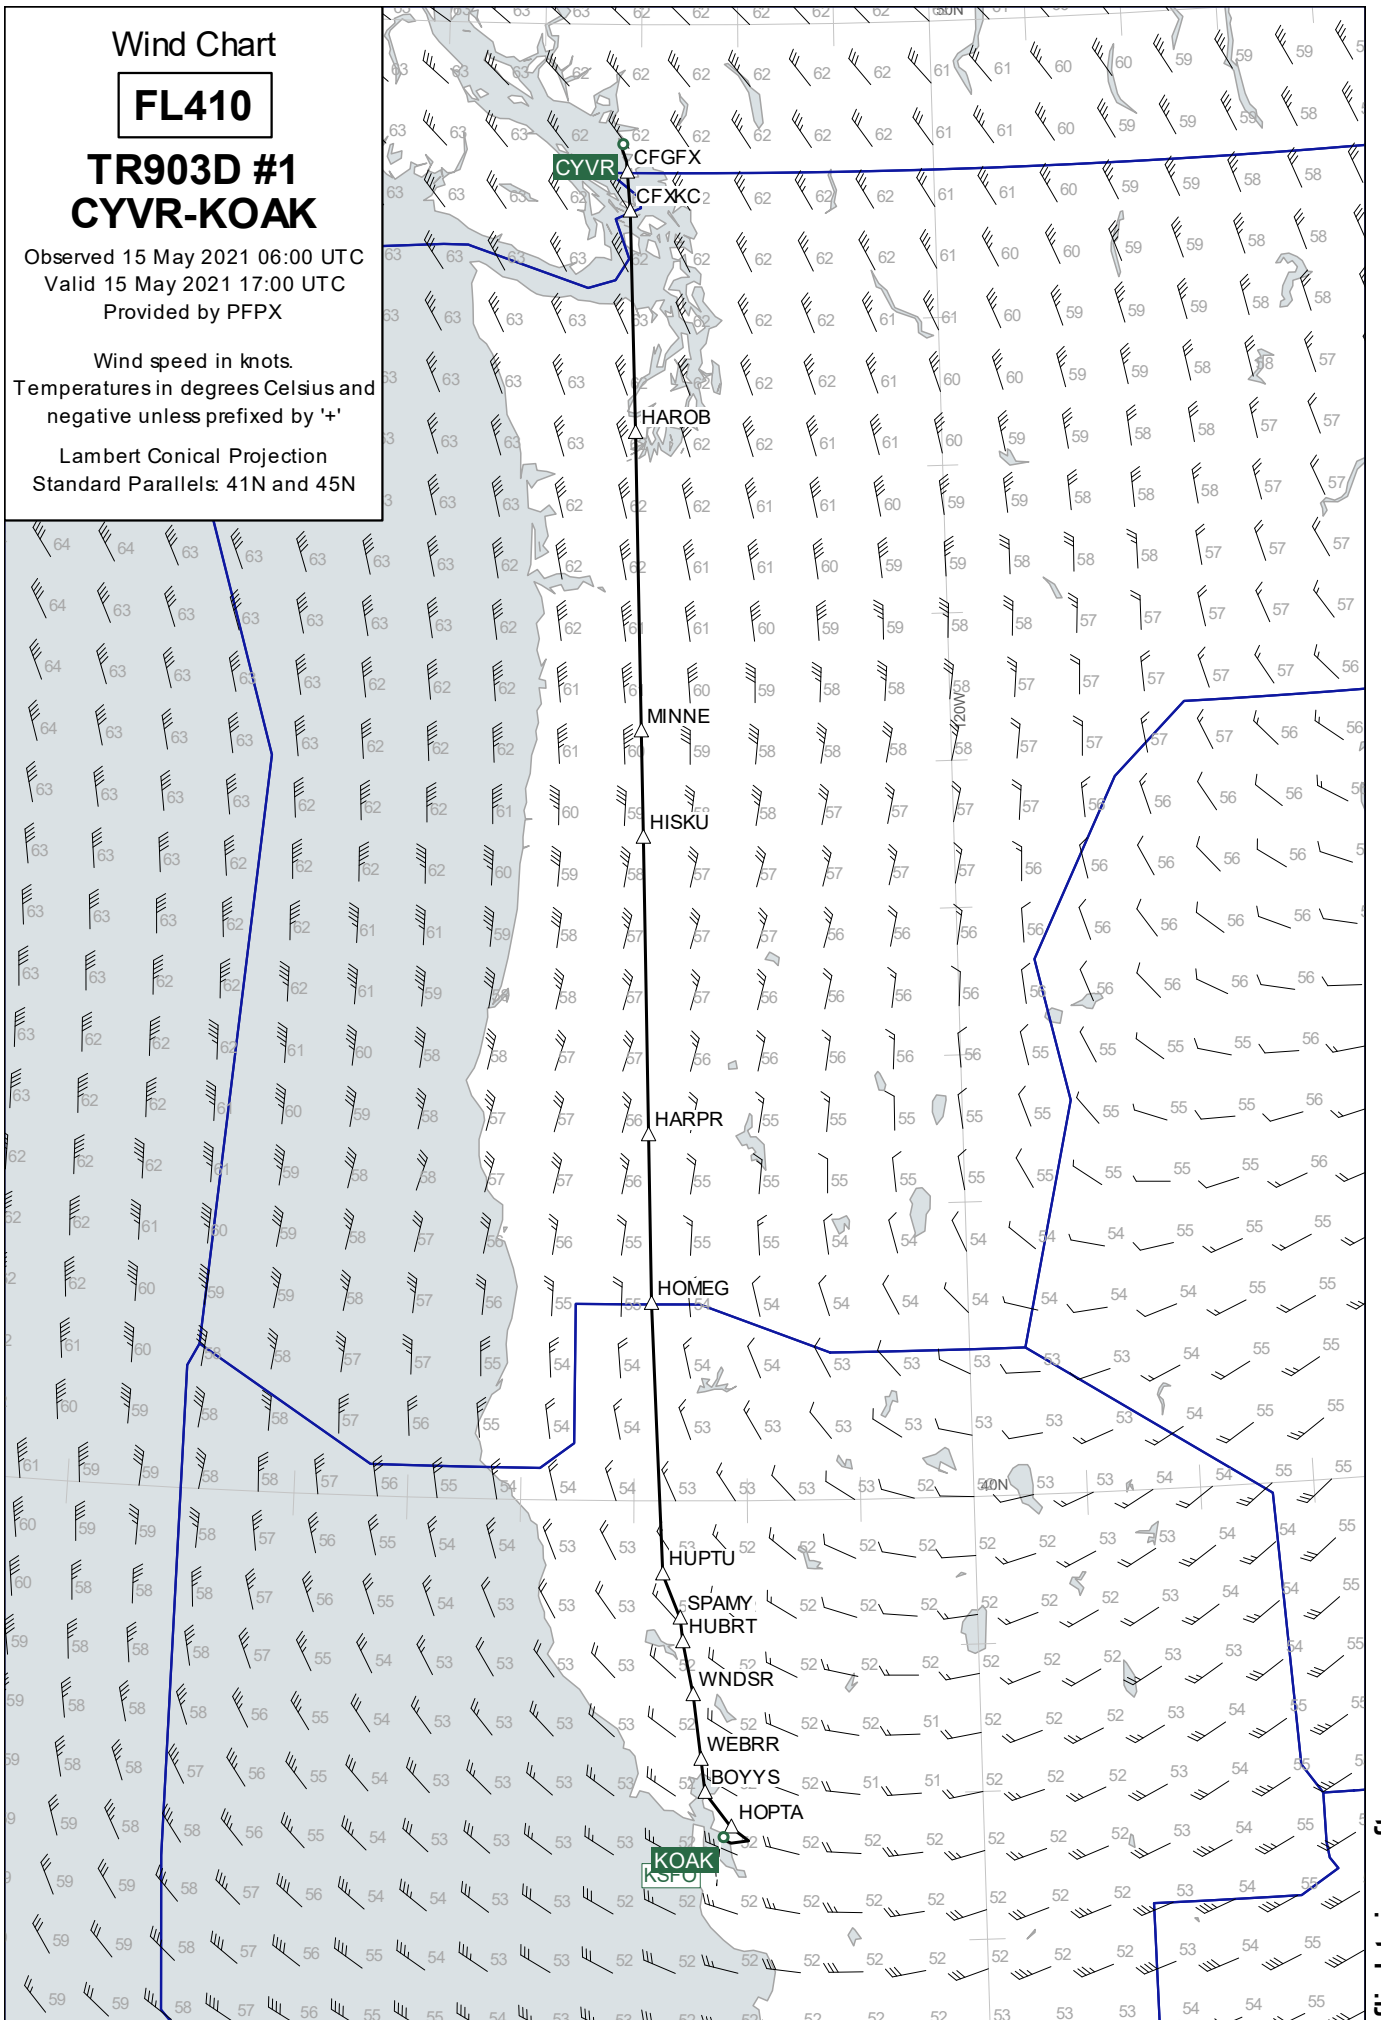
Wind Chart

FL410

TR903D #1
CYVR-KOAK

Observed 15 May 2021 06:00 UTC
Valid 15 May 2021 17:00 UTC
Provided by PFPX

Wind speed in knots.
Temperatures in degrees Celsius and negative unless prefixed by '+'

Lambert Conical Projection
Standard Parallels: 41N and 45N

CYVR
CFGFX
CFXKC
HAROB
MINNE
HISKU
HARPR
HOMEG
HUPTU
SPAMY
HUBRT
WNDSR
WEBRR
BOYYS
HOPTA
KOAK
KSFO

50N
40N
120W